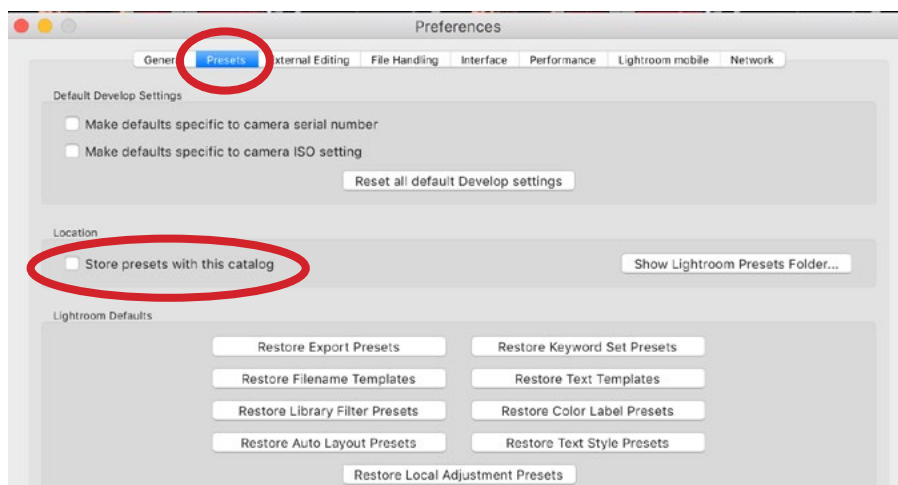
Preferences

Gener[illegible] Presets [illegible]xternal Editing File Handling Interface Performance Lightroom mobile Network

Default Develop Settings

Make defaults specific to camera serial number

Make defaults specific to camera ISO setting

Reset all default Develop settings

Location

Store presets with this catalog

Show Lightroom Presets Folder...

Lightroom Defaults

Restore Export Presets

Restore Keyword Set Presets

Restore Filename Templates

Restore Text Templates

Restore Library Filter Presets

Restore Color Label Presets

Restore Auto Layout Presets

Restore Text Style Presets

Restore Local Adjustment Presets